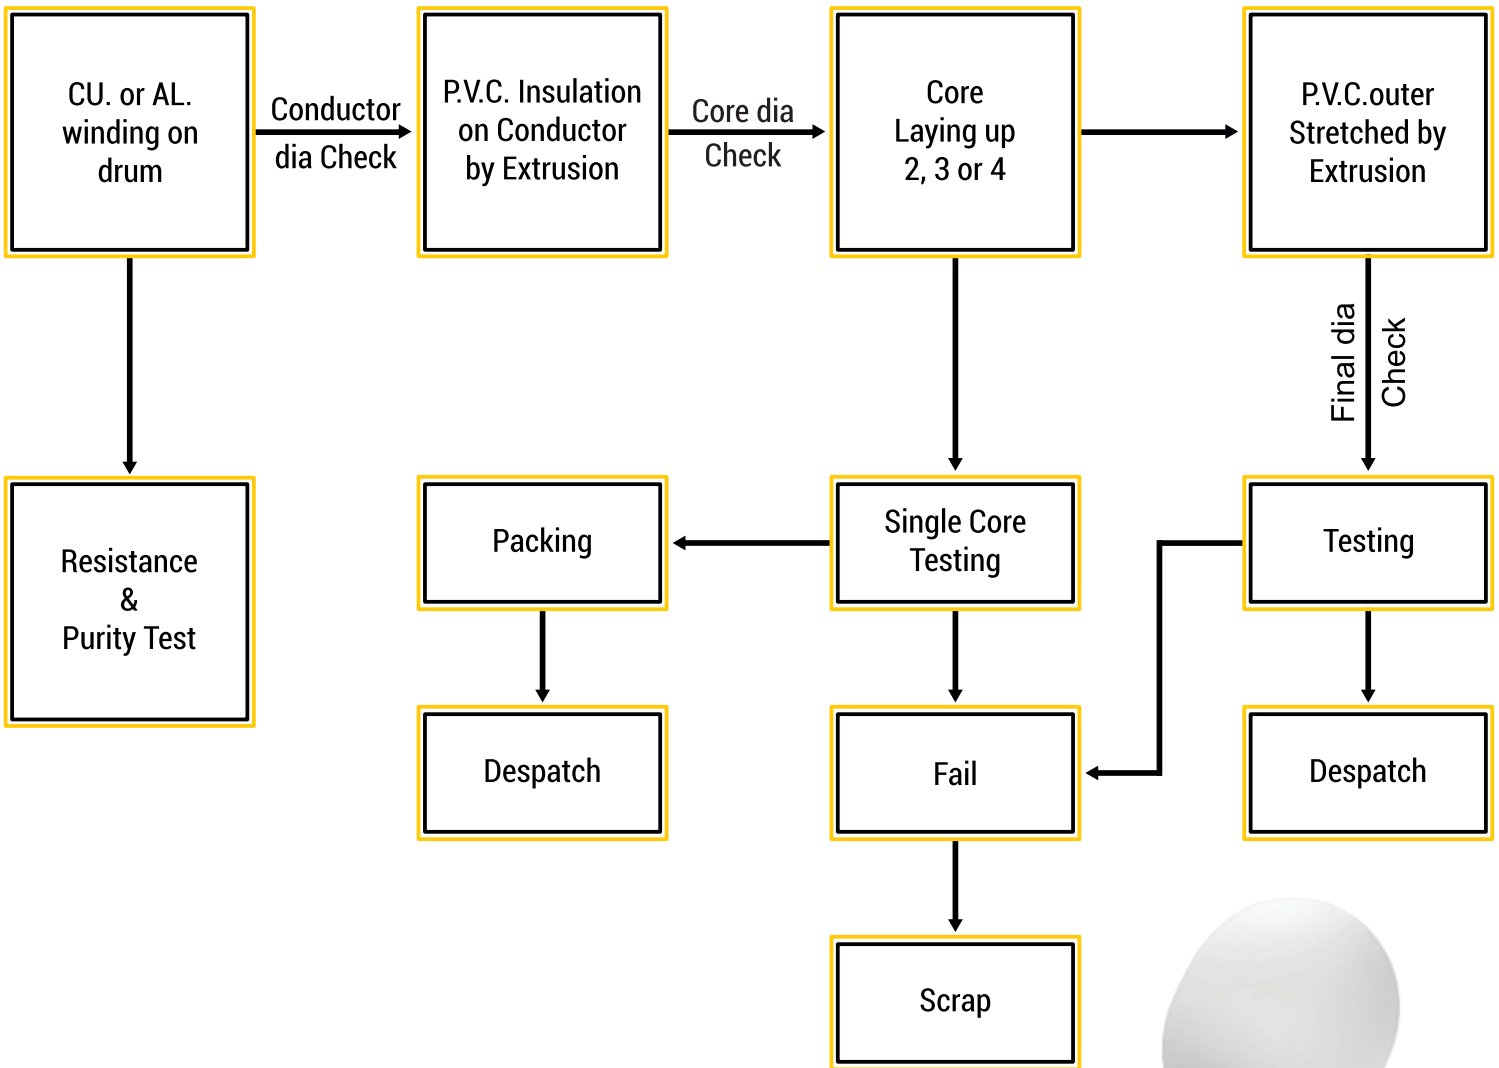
CU. or AL. winding on drum

Conductor dia Check

P.V.C. Insulation on Conductor by Extrusion

Core dia Check

Core Laying up 2, 3 or 4

P.V.C.outer Stretched by Extrusion

Final dia Check

Resistance & Purity Test

Packing

Single Core Testing

Testing

Despatch

Fail

Despatch

Scrap